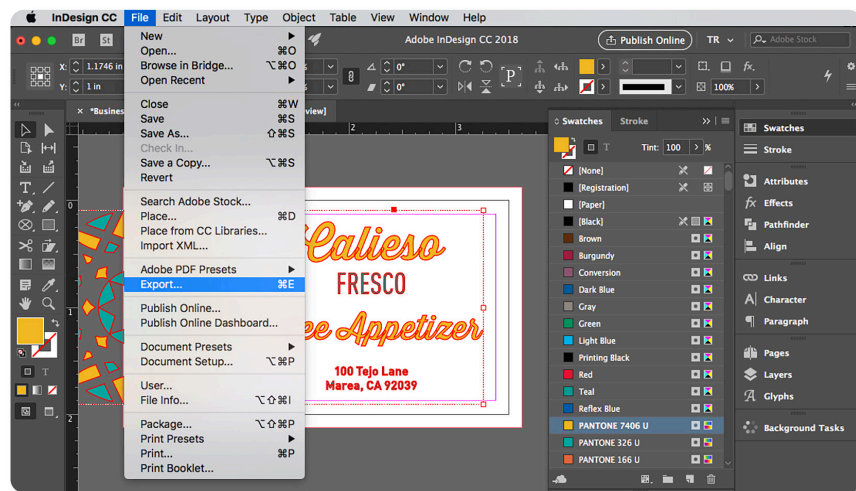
InDesign CC File Edit Layout Type Object Table View Window Help

Adobe InDesign CC 2018

Publish Online TR Adobe Stock

X: 1.1746 in
Y: 1 in

0° 0°

100%

*Business view]

New
Open... ⌘O
Browse in Bridge... ⌥⌘O
Open Recent

Close ⌘W
Save ⌘S
Save As... ⇧⌘S
Check In...
Save a Copy... ⌥⌘S
Revert

Search Adobe Stock...
Place... ⌘D
Place from CC Libraries...
Import XML...

Adobe PDF Presets
Export... ⌘E

Publish Online...
Publish Online Dashboard...

Document Presets
Document Setup... ⌥⌘P

User...
File Info... ⌥⇧⌘I

Package... ⌥⇧⌘P
Print Presets
Print... ⌘P
Print Booklet...

Calieso
FRESCO
ee Appetizer
100 Tejo Lane
Marea, CA 92039

Swatches Stroke
Tint: 100 %
[None]
[Registration]
[Paper]
[Black]
Brown
Burgundy
Conversion
Dark Blue
Gray
Green
Light Blue
Printing Black
Red
Teal
Reflex Blue
PANTONE 7406 U
PANTONE 326 U
PANTONE 166 U

Swatches
Stroke
Attributes
Effects
Pathfinder
Align
Links
Character
Paragraph
Pages
Layers
Glyphs
Background Tasks